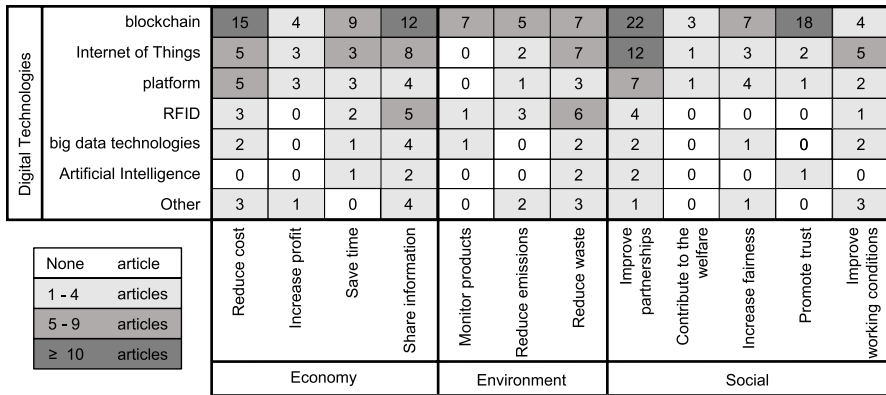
| Digital Technologies | Reduce cost | Increase profit | Save time | Share information | Monitor products | Reduce emissions | Reduce waste | Improve partnerships | Contribute to the welfare | Increase fairness | Promote trust | Improve working conditions |
|---|---|---|---|---|---|---|---|---|---|---|---|---|
| blockchain | 15 | 4 | 9 | 12 | 7 | 5 | 7 | 22 | 3 | 7 | 18 | 4 |
| Internet of Things | 5 | 3 | 3 | 8 | 0 | 2 | 7 | 12 | 1 | 3 | 2 | 5 |
| platform | 5 | 3 | 3 | 4 | 0 | 1 | 3 | 7 | 1 | 4 | 1 | 2 |
| RFID | 3 | 0 | 2 | 5 | 1 | 3 | 6 | 4 | 0 | 0 | 0 | 1 |
| big data technologies | 2 | 0 | 1 | 4 | 1 | 0 | 2 | 2 | 0 | 1 | 0 | 2 |
| Artificial Intelligence | 0 | 0 | 1 | 2 | 0 | 0 | 2 | 2 | 0 | 0 | 1 | 0 |
| Other | 3 | 1 | 0 | 4 | 0 | 2 | 3 | 1 | 0 | 1 | 0 | 3 |

Economy | Environment | Social

| | |
|---|---|
| None | article |
| 1 - 4 | articles |
| 5 - 9 | articles |
| ≥ 10 | articles |